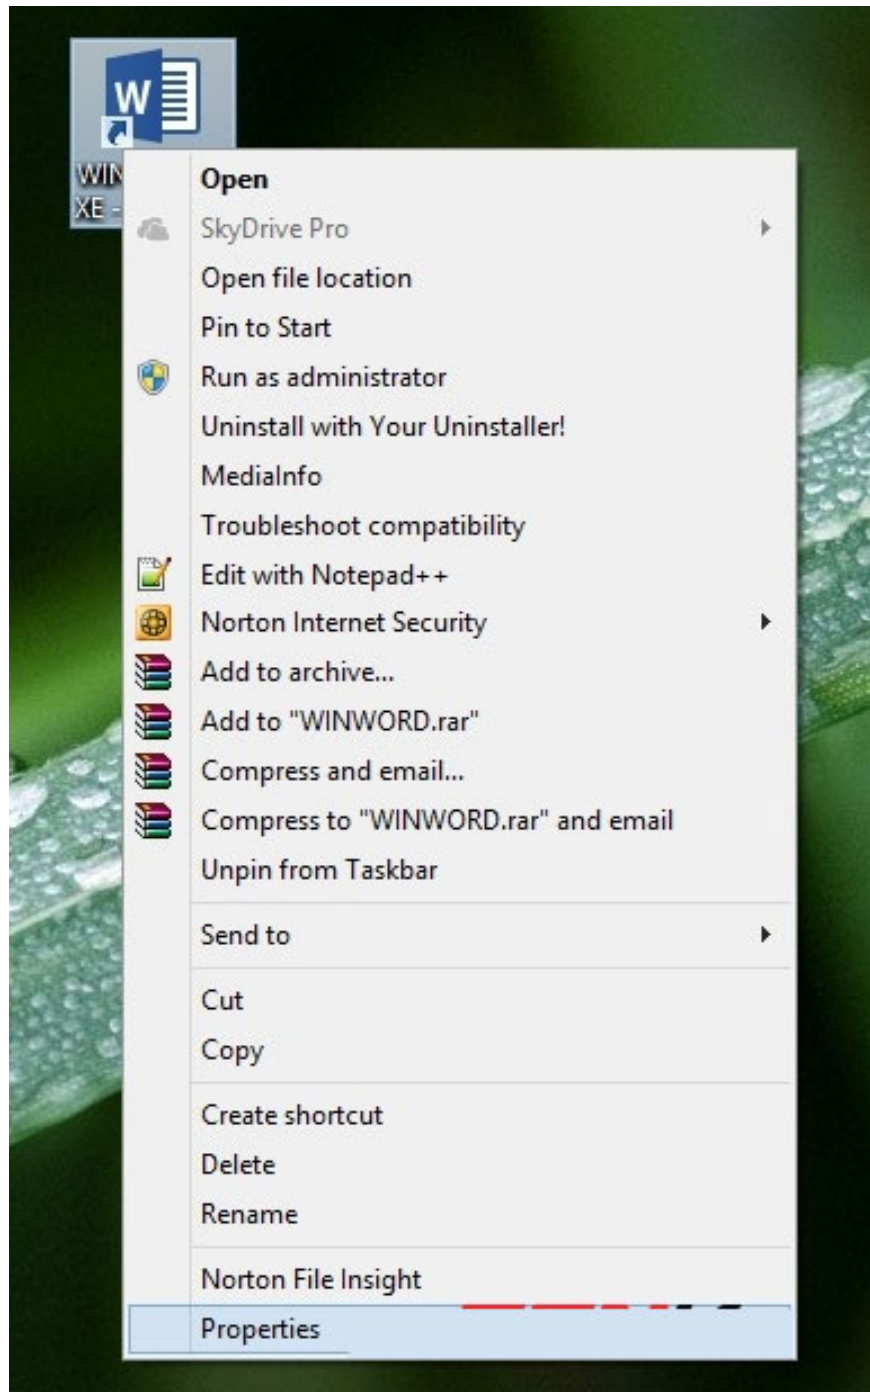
W

WIN
XE -

Open
SkyDrive Pro
Open file location
Pin to Start
Run as administrator
Uninstall with Your Uninstaller!
MediaInfo
Troubleshoot compatibility
Edit with Notepad++
Norton Internet Security
Add to archive...
Add to "WINWORD.rar"
Compress and email...
Compress to "WINWORD.rar" and email
Unpin from Taskbar
Send to
Cut
Copy
Create shortcut
Delete
Rename
Norton File Insight
Properties